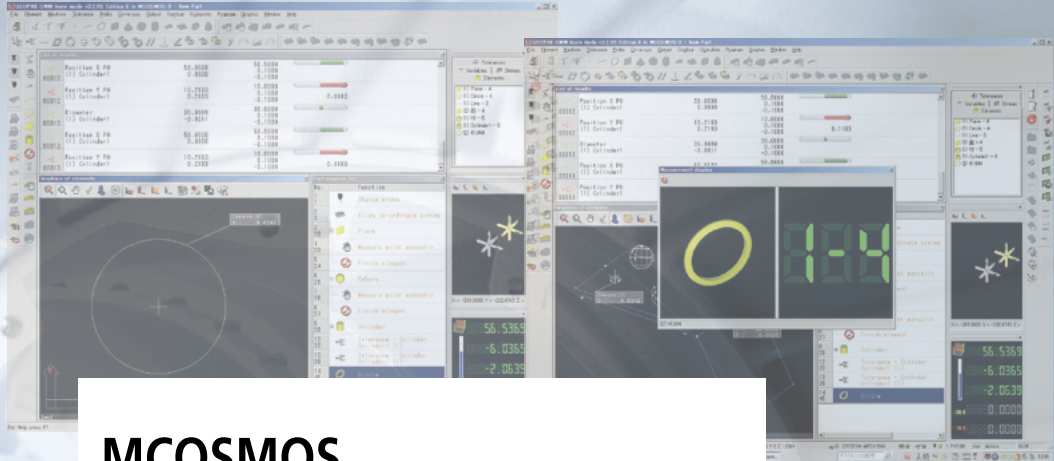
MCOSMOS

Position X PO
(1) Cylinder1

Position Y PO
(1) Cylinder1

Diameter
(1) Cylinder1

Position X PO
(1) Cylinder1

Position Y PO
(1) Cylinder1

Function

Plane

Sphere

Cylinder

Circle

56.5365

-6.0365

-2.0635

56.5369

-2.0639

0.0000

0.0000

Measurement display

For Help press F1